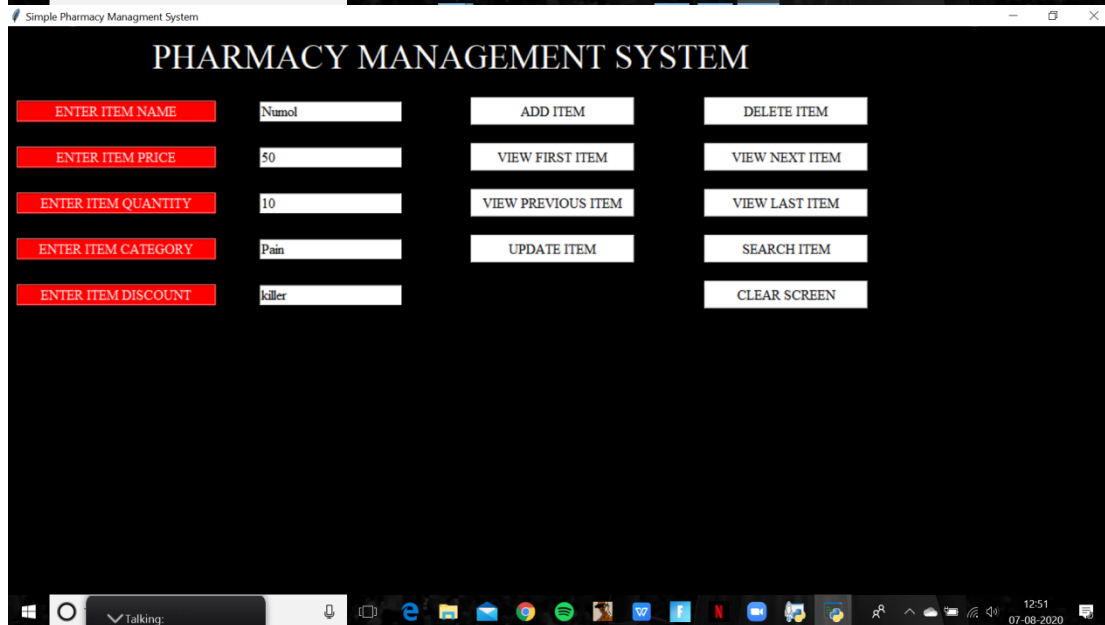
Simple Pharmacy Managment System

PHARMACY MANAGEMENT SYSTEM

ENTER ITEM NAME
Numol
ADD ITEM
DELETE ITEM

ENTER ITEM PRICE
50
VIEW FIRST ITEM
VIEW NEXT ITEM

ENTER ITEM QUANTITY
10
VIEW PREVIOUS ITEM
VIEW LAST ITEM

ENTER ITEM CATEGORY
Pain
UPDATE ITEM
SEARCH ITEM

ENTER ITEM DISCOUNT
killer
CLEAR SCREEN

Talking:

12:51
07-08-2020